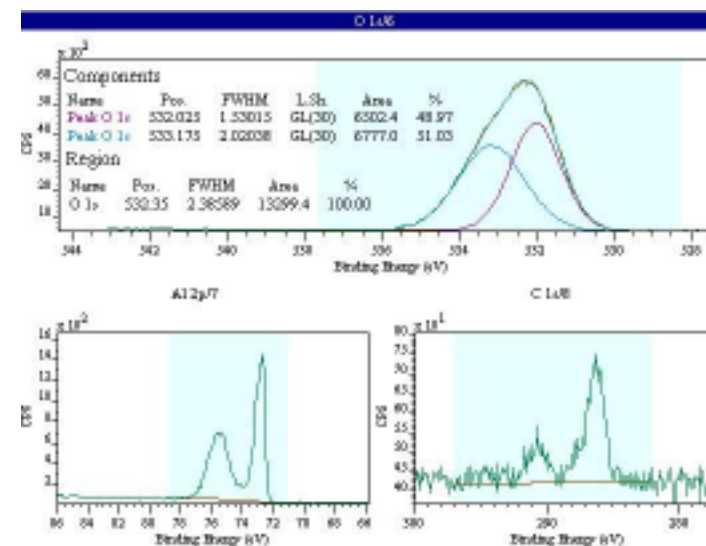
O 1s/6

$x\,10^3$

Components

| Name | Pos. | FWHM | L.Sh. | Area | % |
|---|---|---|---|---|---|
| Peak O 1s | 532.025 | 1.53015 | GL(30) | 6502.4 | 48.97 |
| Peak O 1s | 533.175 | 2.02038 | GL(30) | 6777.0 | 51.03 |

Region

| Name | Pos. | FWHM | Area | % |
|---|---|---|---|---|
| O 1s | 532.35 | 2.38589 | 13299.4 | 100.00 |

60, 50, 40, 30, 20, 10

CPS

344 342 340 338 336 334 332 330 328

Binding Energy (eV)

Al 2p/7

$x\,10^2$

16, 14, 12, 10, 8, 6, 4, 2

CPS

86 84 82 80 78 76 74 72 70 68

Binding Energy (eV)

C 1s/8

$x\,10^1$

80, 75, 70, 65, 60, 55, 50, 45, 40

CPS

300 290 280

Binding Energy (eV)